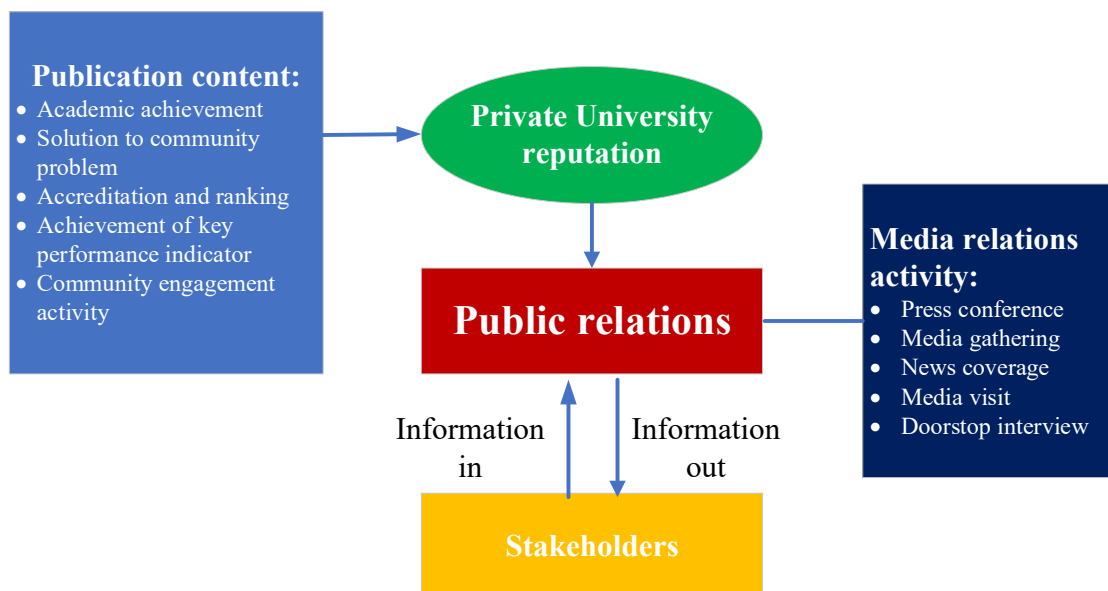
Publication content:
- Academic achievement
- Solution to community problem
- Accreditation and ranking
- Achievement of key performance indicator
- Community engagement activity

Private University reputation

Public relations

Media relations activity:
- Press conference
- Media gathering
- News coverage
- Media visit
- Doorstop interview

Information in

Information out

Stakeholders